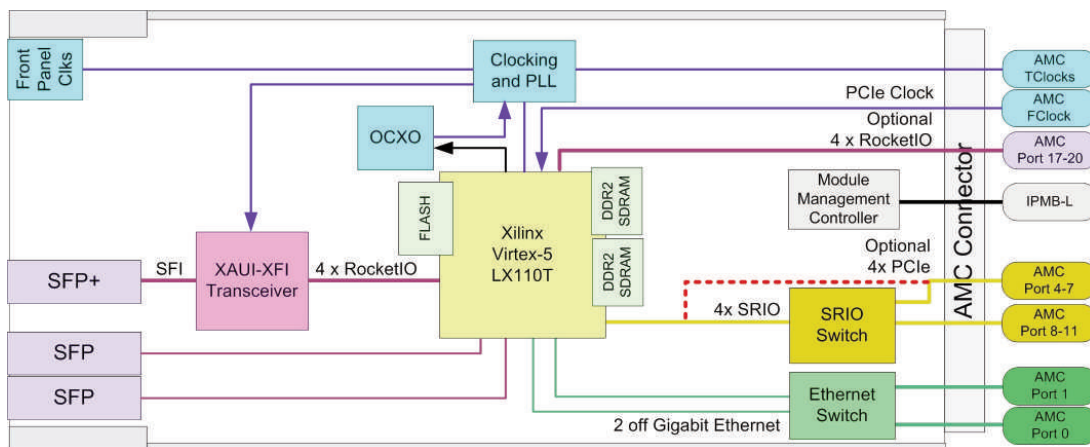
Front Panel Clks

Clocking and PLL

OCXO

FLASH

Xilinx Virtex-5 LX110T

DDR2 SDRAM

DDR2 SDRAM

PCIe Clock

Optional 4 x RocketIO

Module Management Controller

Optional 4x PCIe

AMC Connector

AMC TClocks

AMC FClock

AMC Port 17-20

IPMB-L

AMC Port 4-7

AMC Port 8-11

AMC Port 1

AMC Port 0

SFP+

SFI

XAUI-XFI Transceiver

4 x RocketIO

4x SRIO

SRIO Switch

SFP

SFP

Ethernet Switch

2 off Gigabit Ethernet